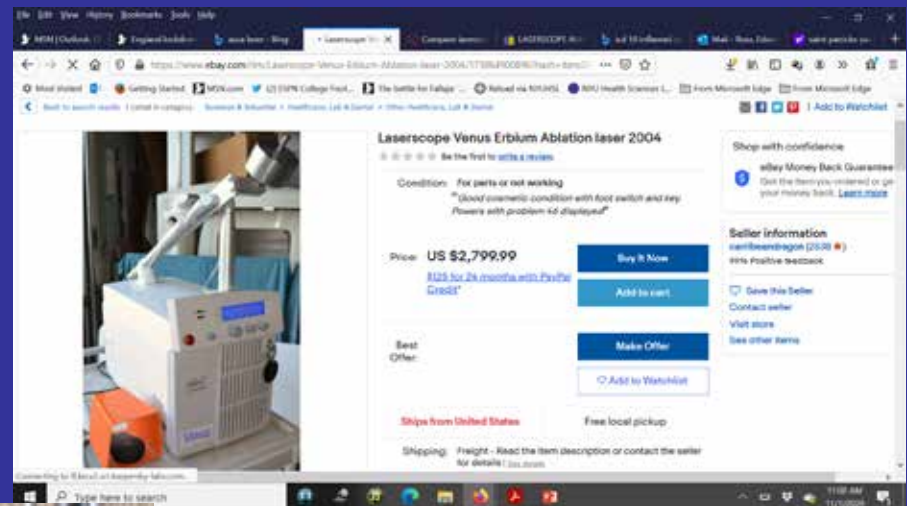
File Edit View History Bookmarks Tools Help

MSN | Outlook | EnglandVodafon | Blog | Laserscope Ve | Compare lasers | LASERSCOPE | Mail | saint patricks

https://www.ebay.com/itm/Laserscope-Venus-Erbium-Ablation-laser-2004/

Most Visited | Getting Started | MSN.com | ESPN College Foot... | The Battle for Fallujah | Reload via NYUHSL | NYU Health Sciences L... | From Microsoft Edge | From Microsoft Edge

Back to search results | Listed in category: Business & Industrial > Healthcare, Lab & Dental > Other Healthcare, Lab & Dental

Add to Watchlist

Laserscope Venus Erbium Ablation laser 2004

Be the first to write a review.

Condition: For parts or not working
"Good cosmetic condition with foot switch and key. Powers with problem 4d displayed"

Price: US $2,799.99
$125 for 24 months with PayPal Credit*

Buy It Now

Add to cart

Best Offer:

Make Offer

Add to Watchlist

Ships from United States

Free local pickup

Shipping: Freight - Read the item description or contact the seller for details | See details

Shop with confidence

eBay Money Back Guarantee
Get the item you ordered or get your money back. Learn more

Seller information
carribeandragon (2538)
99% Positive feedback

Save this Seller
Contact seller
Visit store
See other items

Connecting to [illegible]

Type here to search

11:08 AM
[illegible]